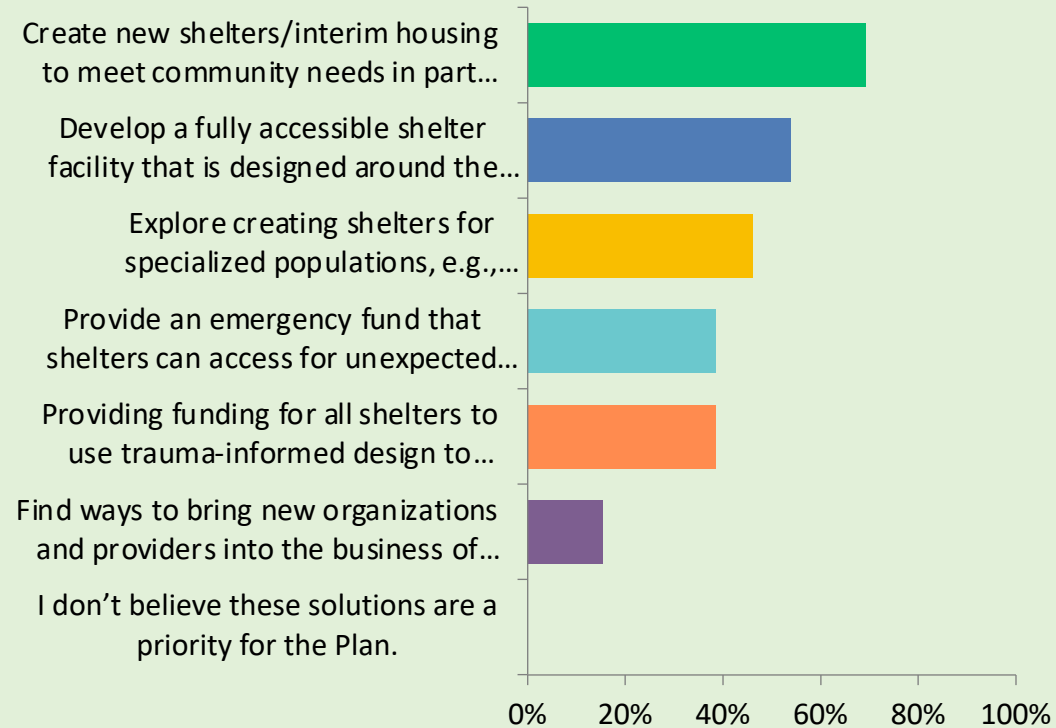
Create new shelters/interim housing to meet community needs in part…

Develop a fully accessible shelter facility that is designed around the…

Explore creating shelters for specialized populations, e.g.,…

Provide an emergency fund that shelters can access for unexpected…

Providing funding for all shelters to use trauma-informed design to…

Find ways to bring new organizations and providers into the business of…

I don't believe these solutions are a priority for the Plan.

0% 20% 40% 60% 80% 100%